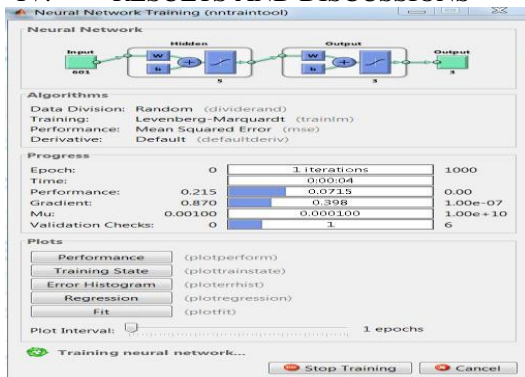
Neural Network Training (nntraintool)

Neural Network

Hidden

Output

Input

601

W

b

5

W

b

3

Output

3

Algorithms

Data Division: Random (dividerand)
Training: Levenberg-Marquardt (trainlm)
Performance: Mean Squared Error (mse)
Derivative: Default (defaultderiv)

Progress

| | | | |
|---|---|---|---|
| Epoch: | 0 | 1 iterations | 1000 |
| Time: | | 0:00:04 | |
| Performance: | 0.215 | 0.0715 | 0.00 |
| Gradient: | 0.870 | 0.398 | 1.00e-07 |
| Mu: | 0.00100 | 0.000100 | 1.00e+10 |
| Validation Checks: | 0 | 1 | 6 |

Plots

Performance (plotperform)
Training State (plottrainstate)
Error Histogram (ploterrhist)
Regression (plotregression)
Fit (plotfit)

Plot Interval: 1 epochs

Training neural network...

Stop Training Cancel